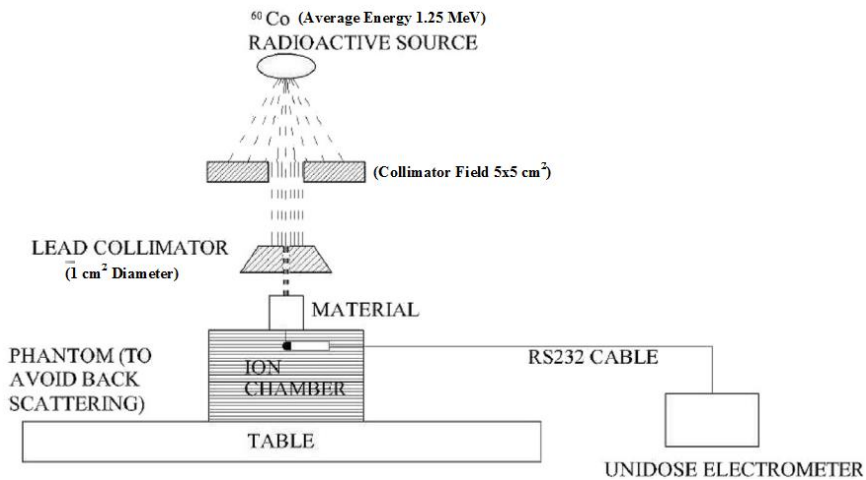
$^{60}$Co (Average Energy 1.25 MeV)
RADIOACTIVE SOURCE

(Collimator Field 5x5 cm$^2$)

LEAD COLLIMATOR
(1 cm$^2$ Diameter)

MATERIAL

PHANTOM (TO AVOID BACK SCATTERING)

ION CHAMBER

RS232 CABLE

TABLE

UNIDOSE ELECTROMETER